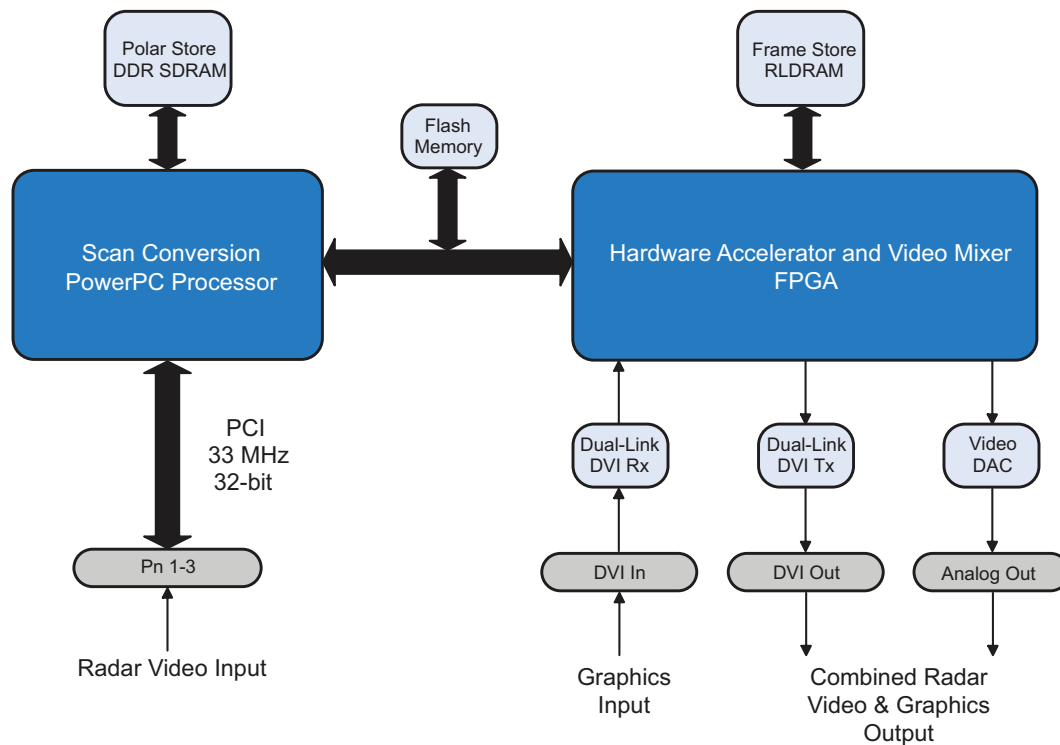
Polar Store
DDR SDRAM

Flash
Memory

Frame Store
RLDRAM

Scan Conversion
PowerPC Processor

Hardware Accelerator and Video Mixer
FPGA

PCI
33 MHz
32-bit

Dual-Link
DVI Rx

Dual-Link
DVI Tx

Video
DAC

Pn 1-3

DVI In

DVI Out

Analog Out

Radar Video Input

Graphics
Input

Combined Radar
Video & Graphics
Output